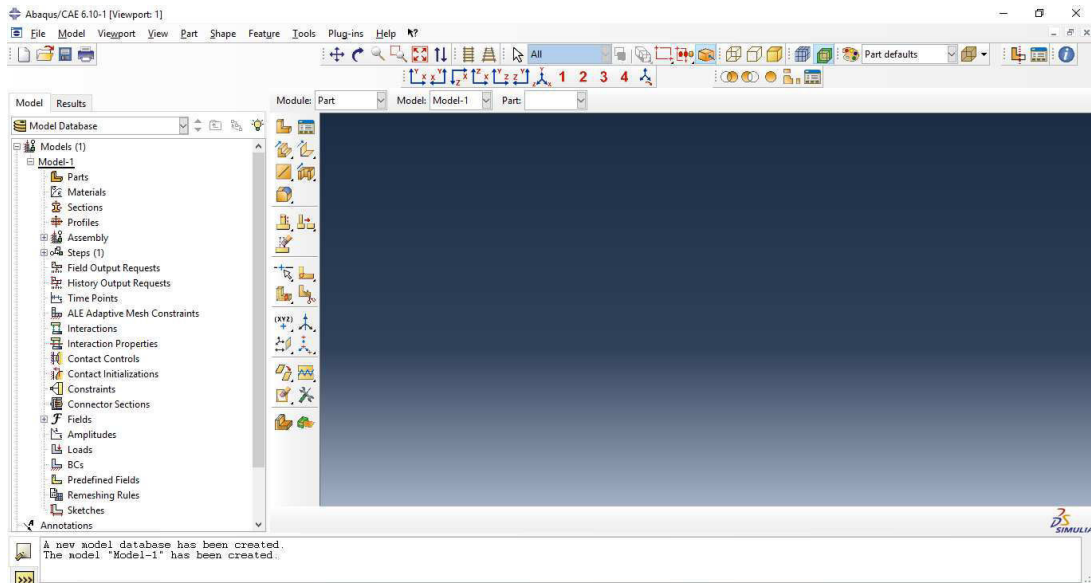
Abaqus/CAE 6.10-1 [Viewport: 1]

File Model Viewport View Part Shape Feature Tools Plug-ins Help

All

Part defaults

1 2 3 4

Model Results

Module: Part Model: Model-1 Part:

Model Database

Models (1)
Model-1
Parts
Materials
Sections
Profiles
Assembly
Steps (1)
Field Output Requests
History Output Requests
Time Points
ALE Adaptive Mesh Constraints
Interactions
Interaction Properties
Contact Controls
Contact Initializations
Constraints
Connector Sections
Fields
Amplitudes
Loads
BCs
Predefined Fields
Remeshing Rules
Sketches
Annotations

A new model database has been created.
The model "Model-1" has been created.

SIMULIA